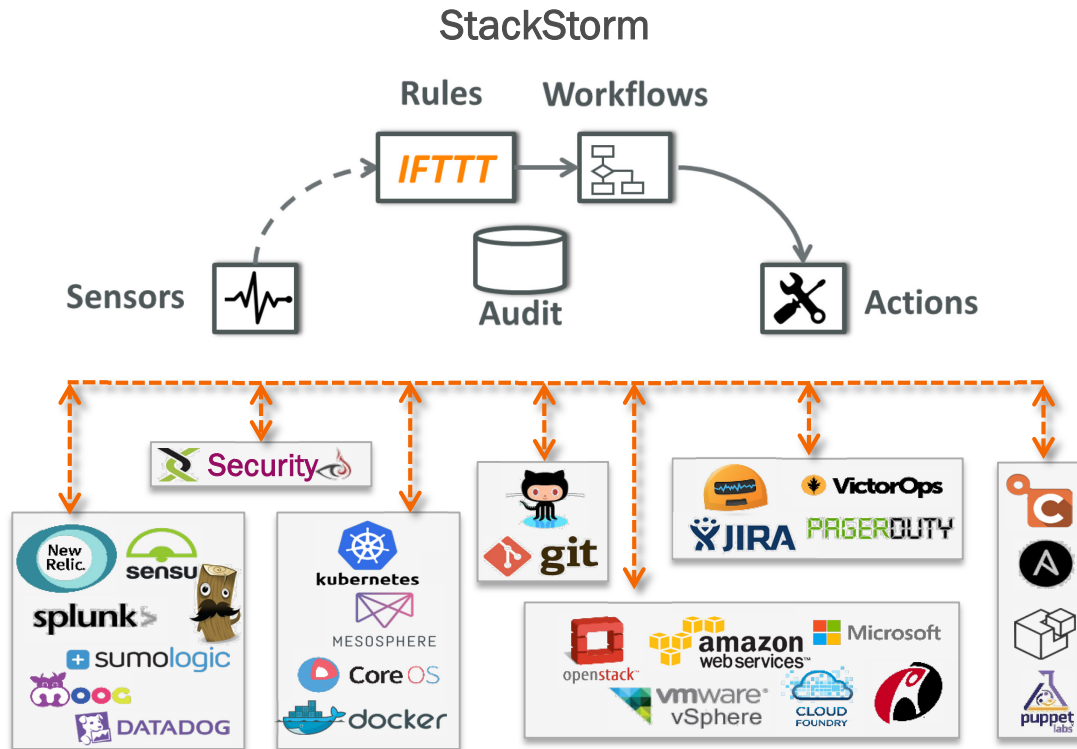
StackStorm

Rules

Workflows

IFTTT

Sensors

Audit

Actions

Security

New Relic.

sensu

splunk>

sumologic

moog

DATADOG

kubernetes

MESOSPHERE

CoreOS

docker

git

VictorOps

JIRA

PAGERDUTY

openstack

amazon web services

Microsoft

vmware vSphere

CLOUD FOUNDRY

puppet labs